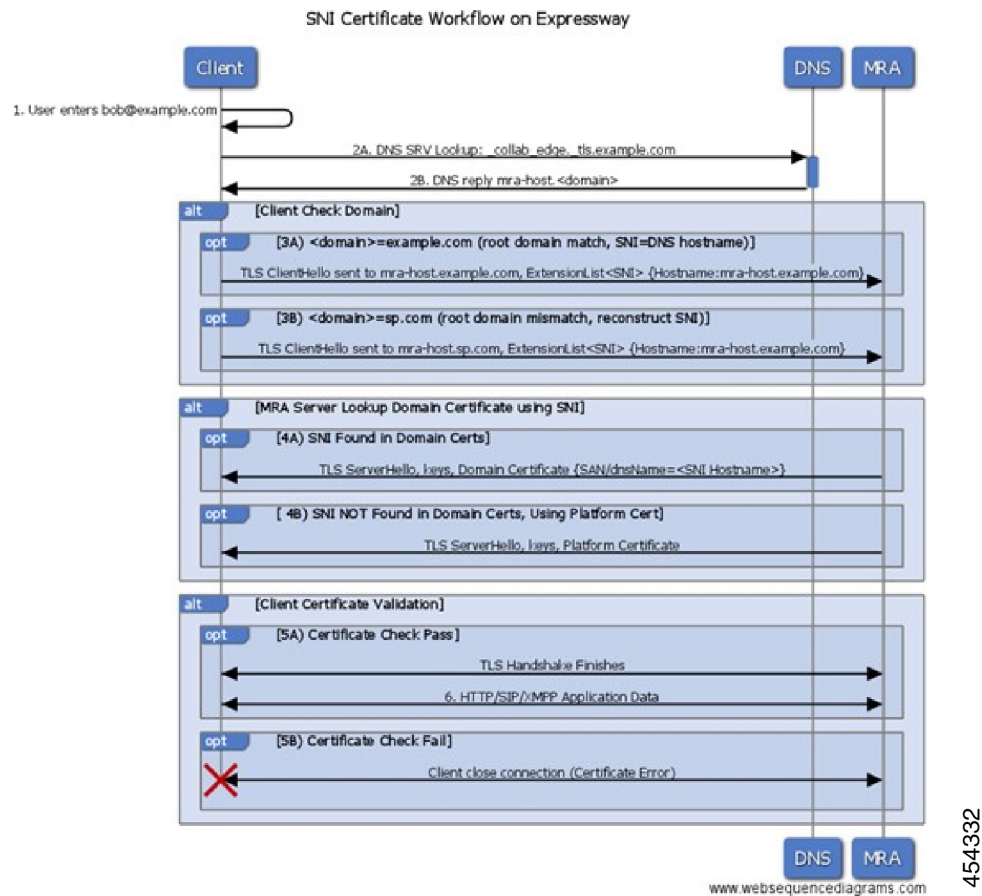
SNI Certificate Workflow on Expressway

Client

DNS

MRA

1. User enters bob@example.com

2A. DNS SRV Lookup: _collab_edge._tls.example.com

2B. DNS reply mra-host.<domain>

alt [Client Check Domain]

opt [3A) <domain>=example.com (root domain match, SNI=DNS hostname)]

TLS ClientHello sent to mra-host.example.com, ExtensionList<SNI> {Hostname:mra-host.example.com}

opt [3B) <domain>=sp.com (root domain mismatch, reconstruct SNI)]

TLS ClientHello sent to mra-host.sp.com, ExtensionList<SNI> {Hostname:mra-host.example.com}

alt [MRA Server Lookup Domain Certificate using SNI]

opt [4A) SNI Found in Domain Certs]

TLS ServerHello, keys, Domain Certificate {SAN/dnsName=<SNI Hostname>}

opt [ 4B) SNI NOT Found in Domain Certs, Using Platform Cert]

TLS ServerHello, keys, Platform Certificate

alt [Client Certificate Validation]

opt [5A) Certificate Check Pass]

TLS Handshake Finishes

6. HTTP/SIP/XMPP Application Data

opt [5B) Certificate Check Fail]

Client close connection (Certificate Error)

DNS

MRA

www.websequencediagrams.com

454332